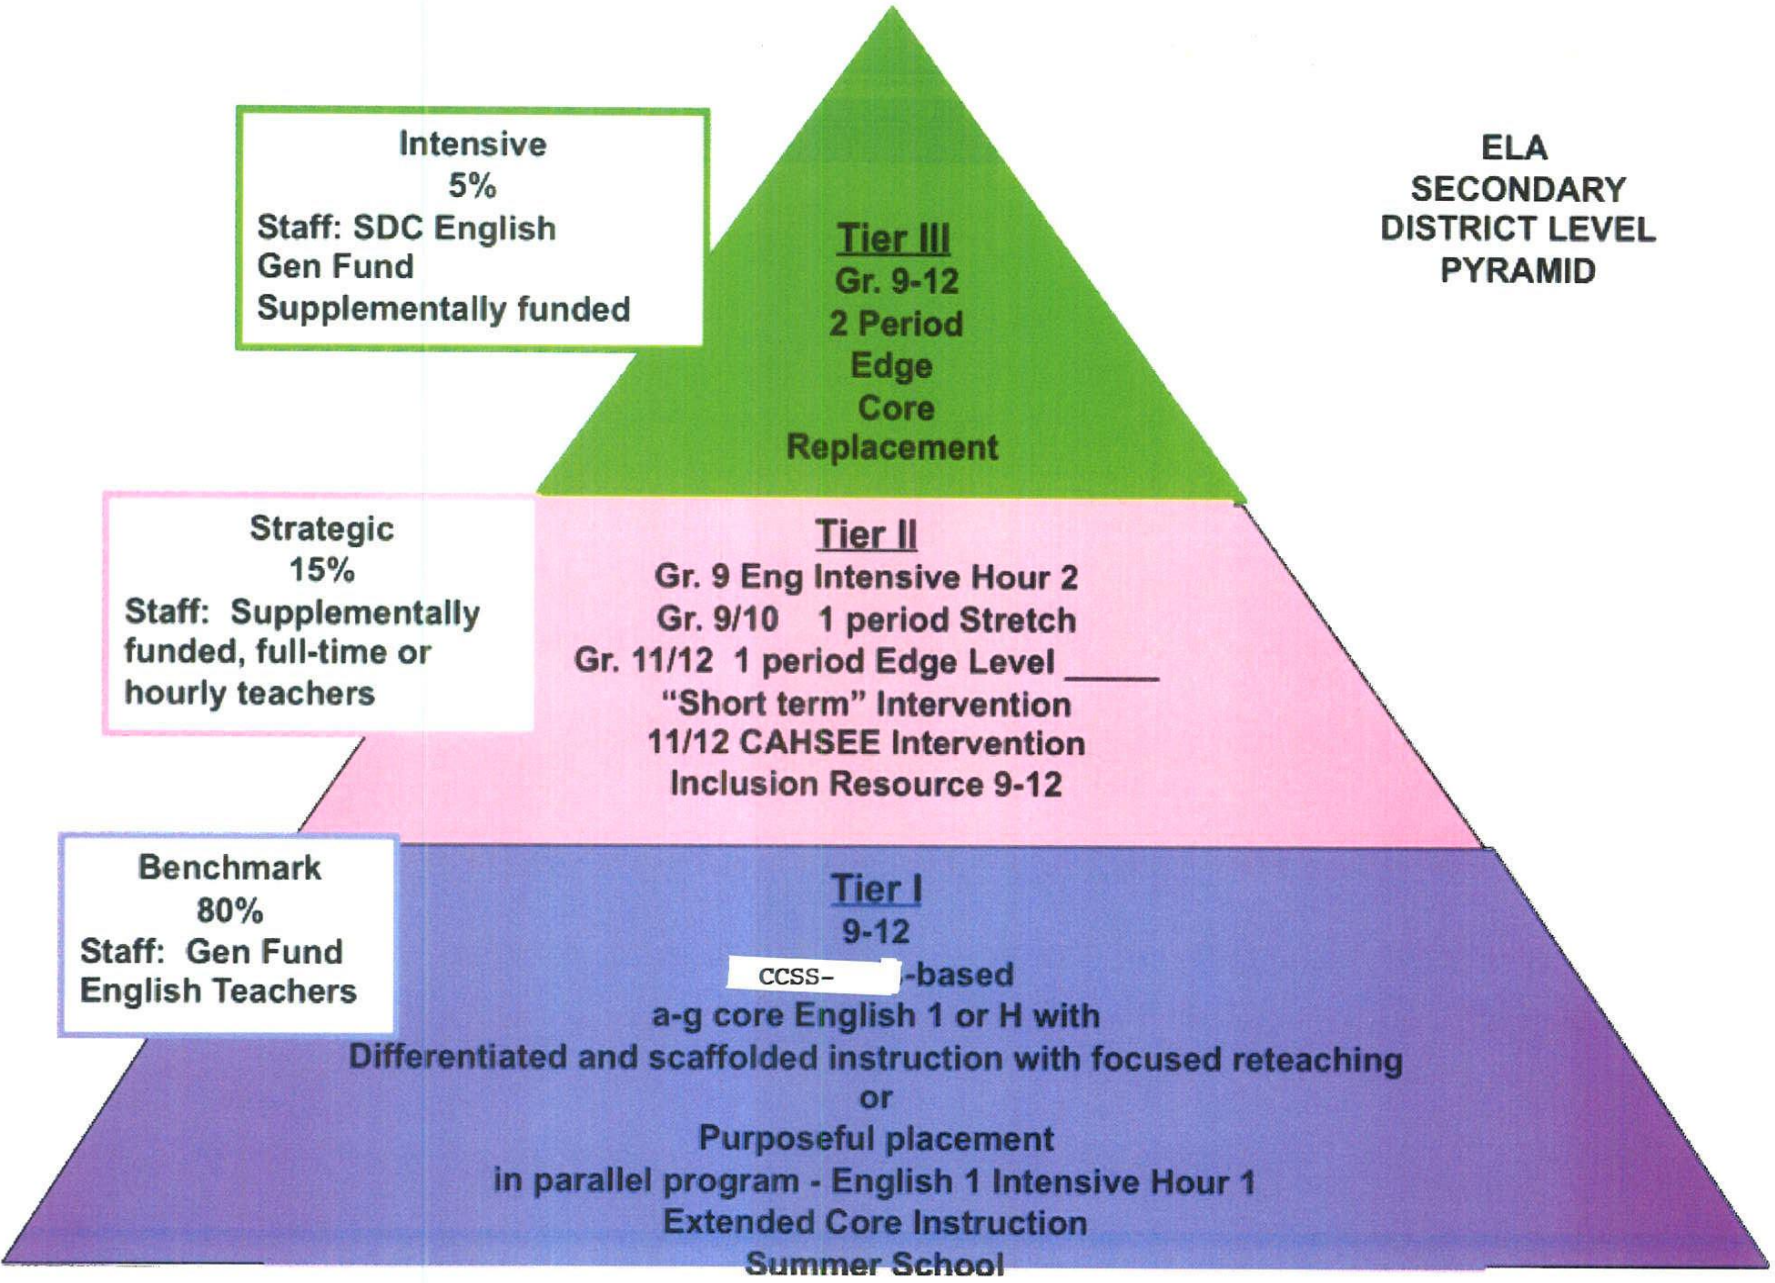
Intensive
5%
Staff: SDC English
Gen Fund
Supplementally funded

Tier III
Gr. 9-12
2 Period
Edge
Core
Replacement

ELA
SECONDARY
DISTRICT LEVEL
PYRAMID

Strategic
15%
Staff: Supplementally funded, full-time or hourly teachers

Tier II
Gr. 9 Eng Intensive Hour 2
Gr. 9/10 1 period Stretch
Gr. 11/12 1 period Edge Level _____
"Short term" Intervention
11/12 CAHSEE Intervention
Inclusion Resource 9-12

Benchmark
80%
Staff: Gen Fund
English Teachers

Tier I
9-12
CCSS- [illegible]-based
a-g core English 1 or H with
Differentiated and scaffolded instruction with focused reteaching
or
Purposeful placement
in parallel program - English 1 Intensive Hour 1
Extended Core Instruction
Summer School